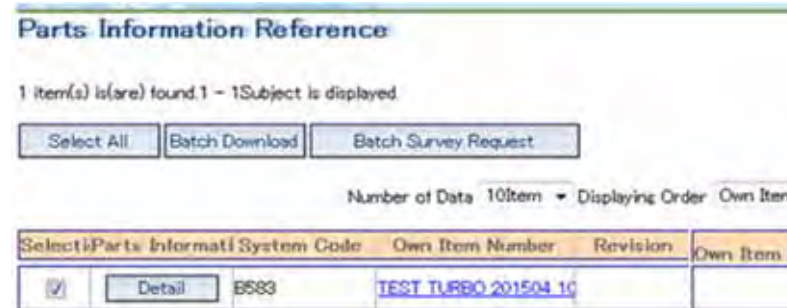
Parts Information Reference

1 item(s) is(are) found.1 – 1Subject is displayed.

Select All | Batch Download | Batch Survey Request

Number of Data 10Item ▾ Displaying Order Own Iter

| Selecti | Parts Informati | System Code | Own Item Number | Revision | Own Item |
|---|---|---|---|---|---|
| ☑ | Detail | B583 | TEST TURBO 201504 1( | | |